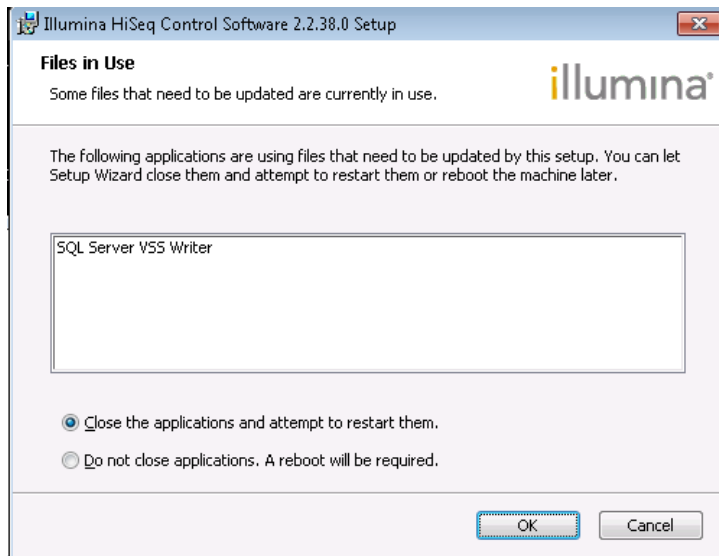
Illumina HiSeq Control Software 2.2.38.0 Setup

Files in Use

Some files that need to be updated are currently in use.

illumina

The following applications are using files that need to be updated by this setup. You can let Setup Wizard close them and attempt to restart them or reboot the machine later.

SQL Server VSS Writer

Close the applications and attempt to restart them.

Do not close applications. A reboot will be required.

OK

Cancel